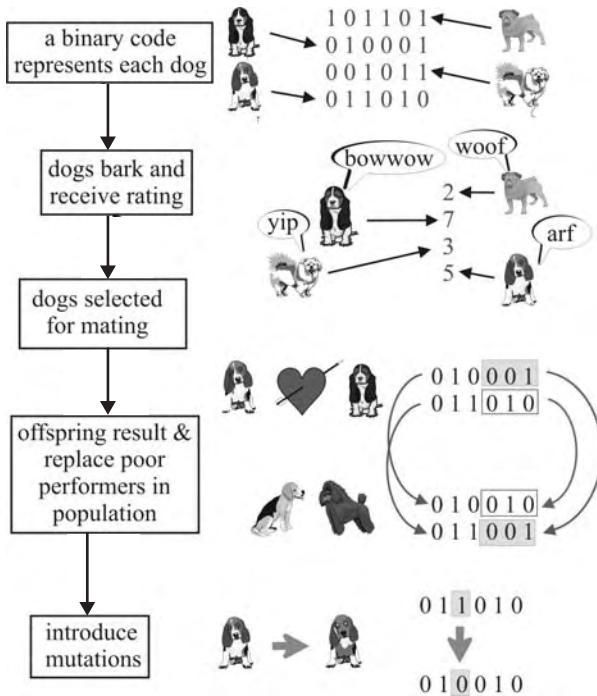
a binary code represents each dog

1 0 1 1 0 1
0 1 0 0 0 1
0 0 1 0 1 1
0 1 1 0 1 0

dogs bark and receive rating

bowwow

woof

yip

arf

2
7
3
5

dogs selected for mating

0 1 0 0 0 1
0 1 1 0 1 0

offspring result & replace poor performers in population

0 1 0 0 1 0
0 1 1 0 0 1

introduce mutations

0 1 1 0 1 0

0 1 0 0 1 0